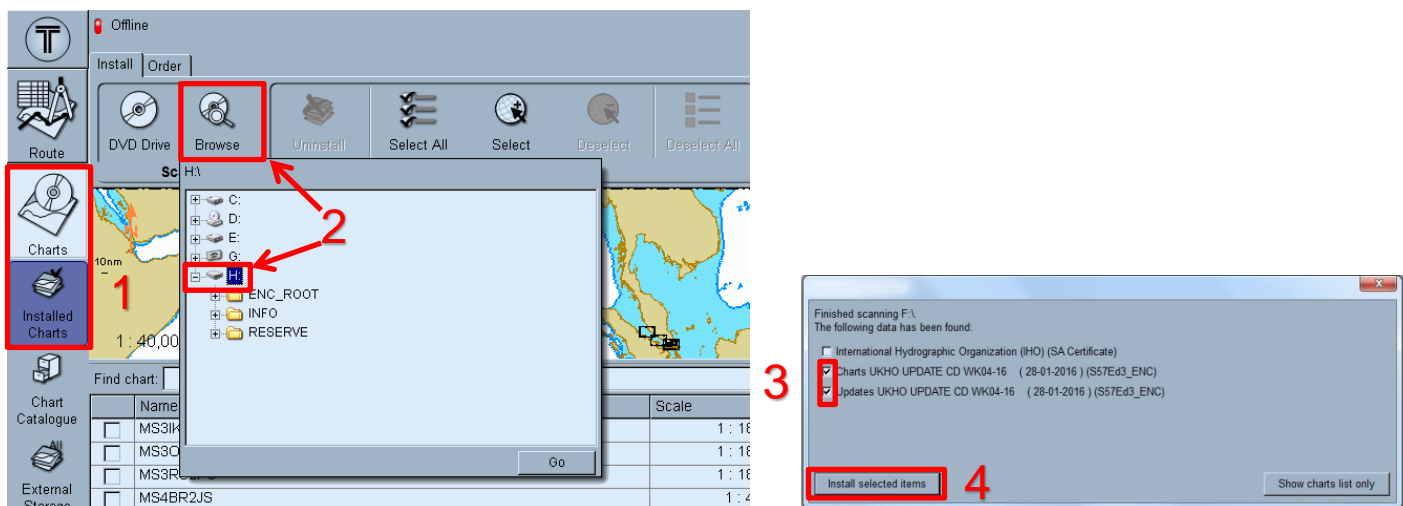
Offline

Install Order

DVD Drive Browse Uninstall Select All Select Deselect Deselect All

Route

Charts

1

Installed Charts

Chart Catalogue

External Storage

Sc

H:\

C:
D:
E:
G:
H:
ENC_ROOT
INFO
RESERVE

2

Go

10nm

N

1 : 40,00

Find chart:

| | Name | Scale |
|---|---|---|
| | MS3IK | 1 : 18 |
| | MS3O | 1 : 18 |
| | MS3R | 1 : 18 |
| | MS4BR2JS | 1 : 4 |

Finished scanning F:\.
The following data has been found:

International Hydrographic Organization (IHO) (SA Certificate)

3

Charts UKHO UPDATE CD WK04-16 ( 28-01-2016 ) (S57Ed3_ENC)
Updates UKHO UPDATE CD WK04-16 ( 28-01-2016 ) (S57Ed3_ENC)

Install selected items

4

Show charts list only